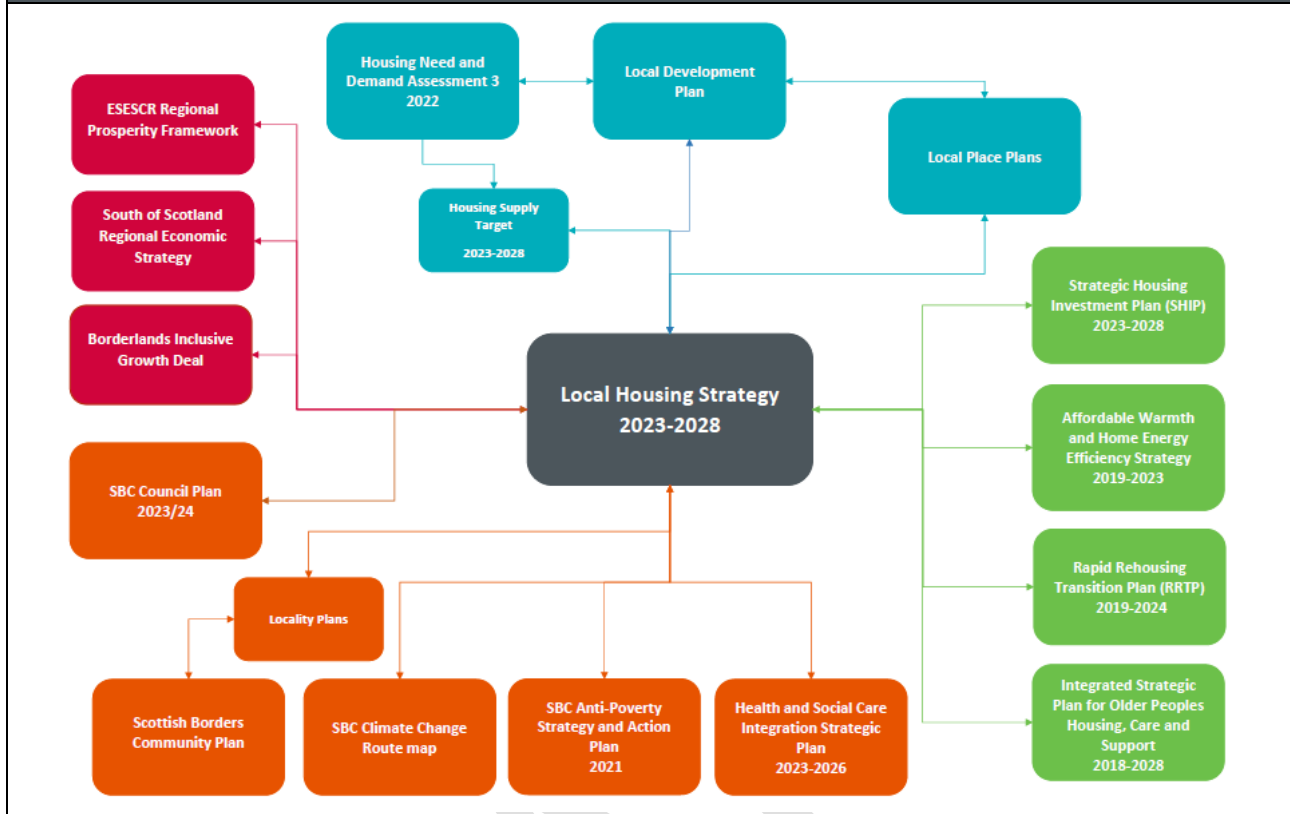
Housing Need and Demand Assessment 3 2022

Local Development Plan

Local Place Plans

ESESCR Regional Prosperity Framework

Housing Supply Target 2023-2028

South of Scotland Regional Economic Strategy

Strategic Housing Investment Plan (SHIP) 2023-2028

Borderlands Inclusive Growth Deal

Local Housing Strategy 2023-2028

Affordable Warmth and Home Energy Efficiency Strategy 2019-2023

SBC Council Plan 2023/24

Rapid Rehousing Transition Plan (RRTP) 2019-2024

Locality Plans

Scottish Borders Community Plan

SBC Climate Change Route map

SBC Anti-Poverty Strategy and Action Plan 2021

Health and Social Care Integration Strategic Plan 2023-2026

Integrated Strategic Plan for Older Peoples Housing, Care and Support 2018-2028